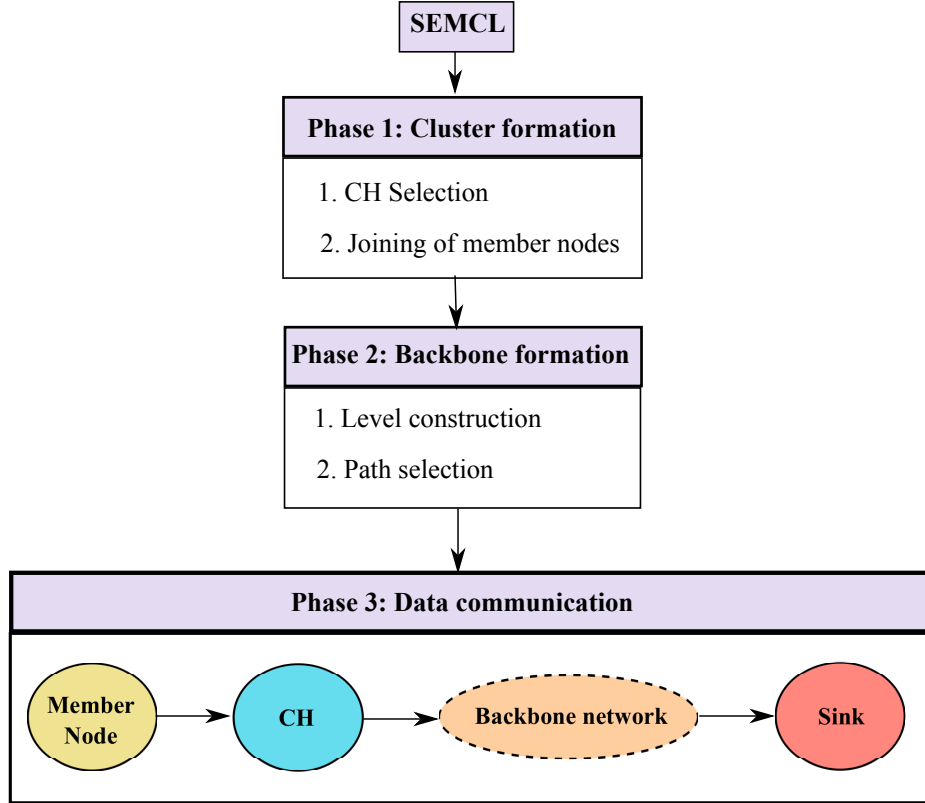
SEMCL

Phase 1: Cluster formation

1. CH Selection

2. Joining of member nodes

Phase 2: Backbone formation

1. Level construction

2. Path selection

Phase 3: Data communication

Member Node

CH

Backbone network

Sink